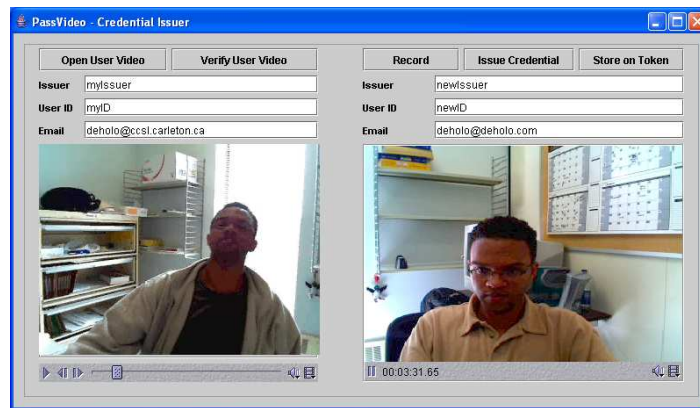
PassVideo - Credential Issuer

Open User Video
Verify User Video
Issuer mylssuer
User ID myID
Email deholo@ccsl.carleton.ca

Record
Issue Credential
Store on Token
Issuer newIssuer
User ID newID
Email deholo@deholo.com

00:03:31.65